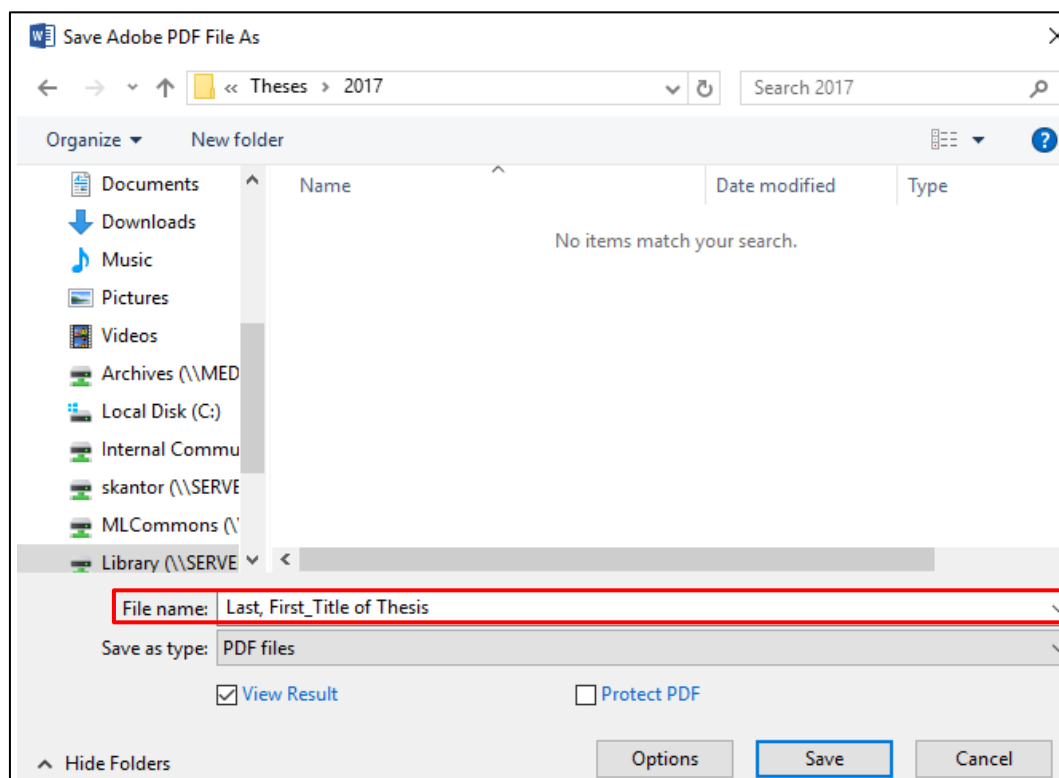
Save Adobe PDF File As

« Theses › 2017

Search 2017

Organize ▾ New folder

Documents
Downloads
Music
Pictures
Videos
Archives (\\MED
Local Disk (C:)
Internal Commu
skantor (\\SERVE
MLCommons (\
Library (\\SERVE

Name

Date modified

Type

No items match your search.

File name: Last, First_Title of Thesis

Save as type: PDF files

View Result

Protect PDF

Hide Folders

Options

Save

Cancel